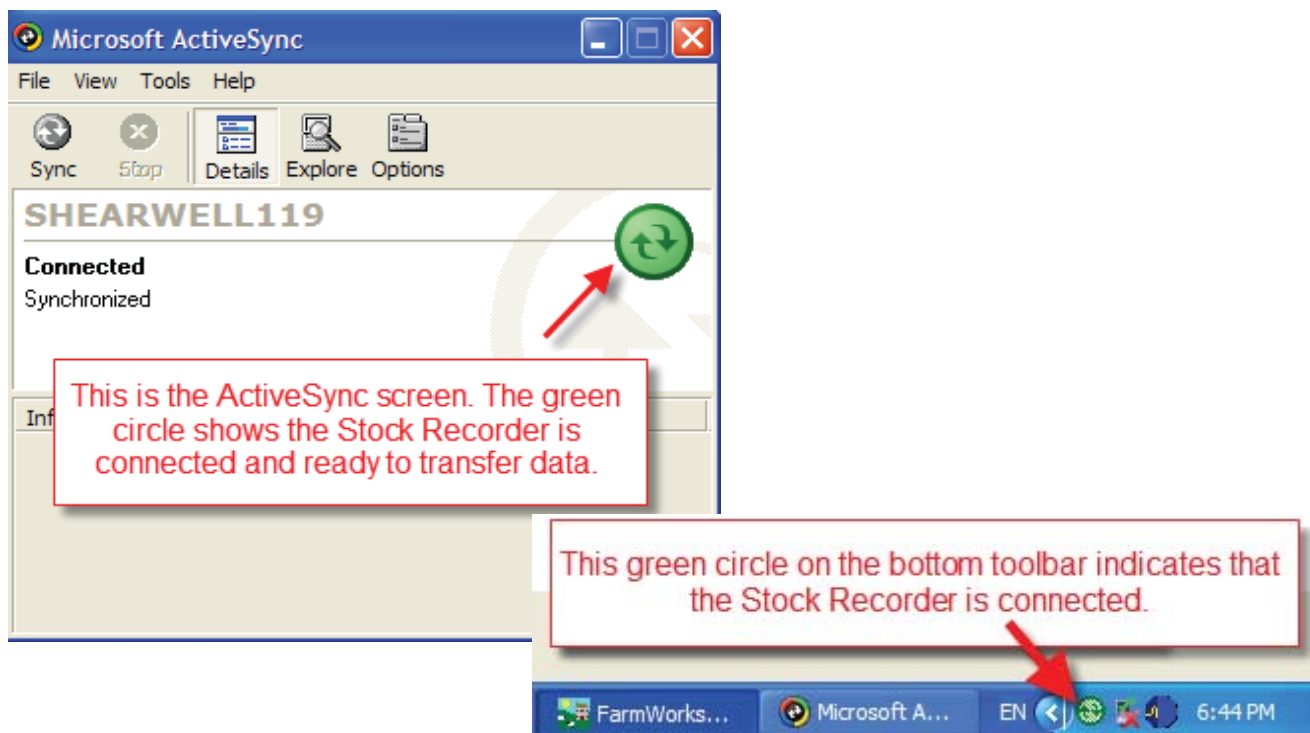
Microsoft ActiveSync

File View Tools Help

Sync Stop Details Explore Options

SHEARWELL119

Connected
Synchronized

This is the ActiveSync screen. The green circle shows the Stock Recorder is connected and ready to transfer data.

Inf

This green circle on the bottom toolbar indicates that the Stock Recorder is connected.

FarmWorks... Microsoft A... EN 6:44 PM